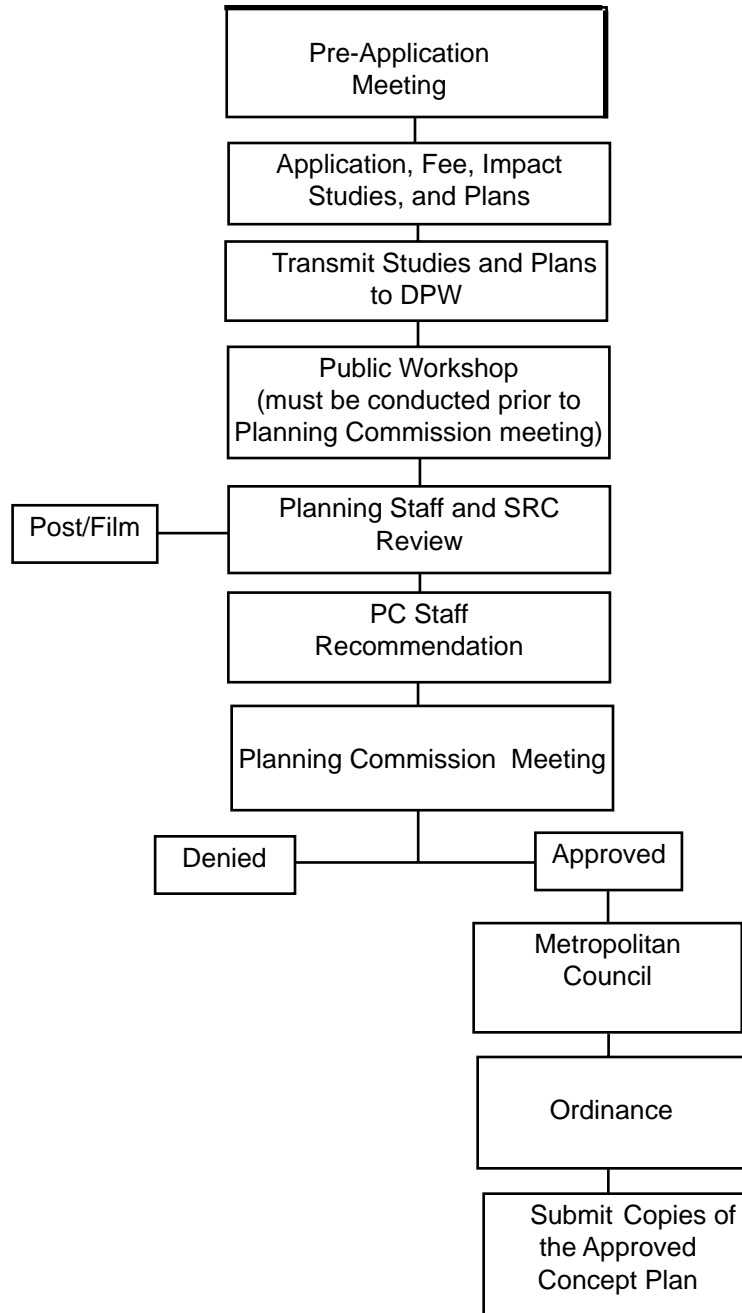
Pre-Application Meeting

Application, Fee, Impact Studies, and Plans

Transmit Studies and Plans to DPW

Public Workshop (must be conducted prior to Planning Commission meeting)

Post/Film

Planning Staff and SRC Review

PC Staff Recommendation

Planning Commission Meeting

Denied

Approved

Metropolitan Council

Ordinance

Submit Copies of the Approved Concept Plan